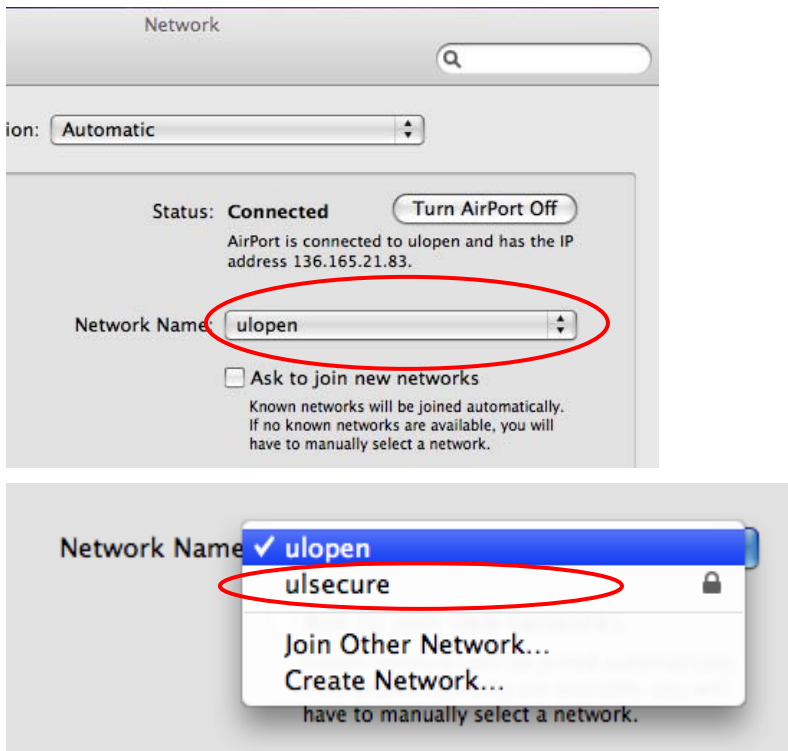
Network

ion: Automatic

Status: Connected

Turn AirPort Off

AirPort is connected to ulopen and has the IP address 136.165.21.83.

Network Name: ulopen

Ask to join new networks

Known networks will be joined automatically. If no known networks are available, you will have to manually select a network.

Network Name ✓ ulopen

ulsecure

Join Other Network...

Create Network...

have to manually select a network.